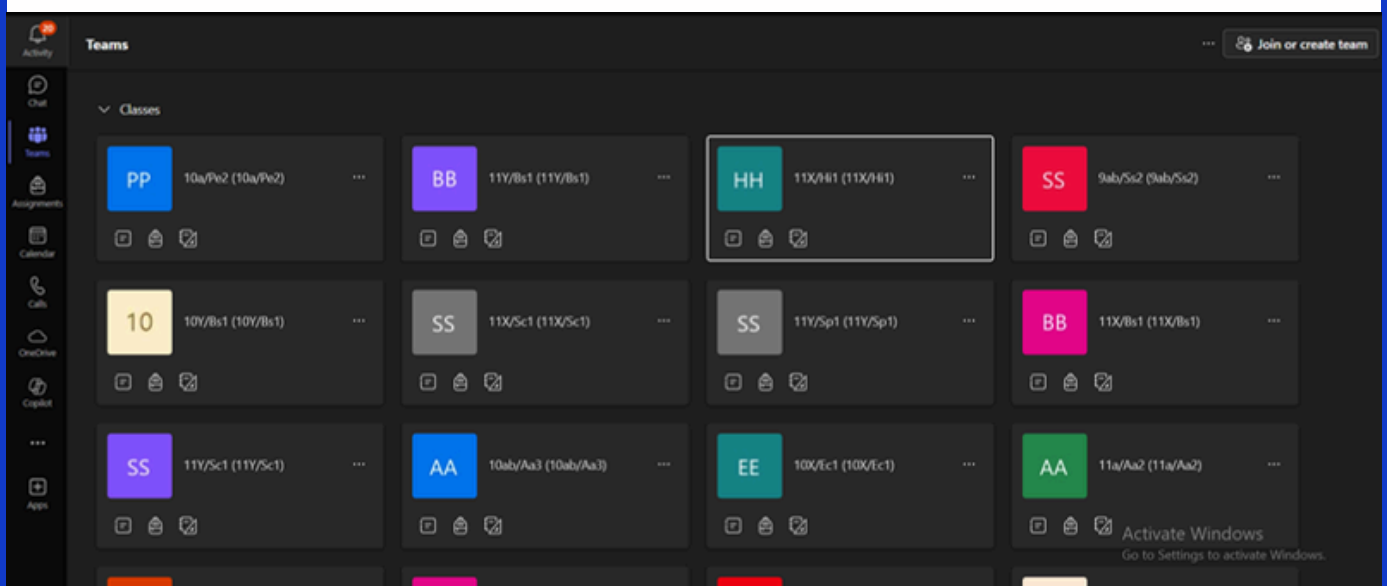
20
Activity
Chat
Teams
Assignments
Calendar
Calls
OneDrive
Copilot
...
Apps

Teams
...
Join or create team

Classes

PP 10a/Pe2 (10a/Pe2) ...
BB 11Y/Bs1 (11Y/Bs1) ...
HH 11X/Hi1 (11X/Hi1) ...
SS 9ab/Ss2 (9ab/Ss2) ...

10 10Y/Bs1 (10Y/Bs1) ...
SS 11X/Sc1 (11X/Sc1) ...
SS 11Y/Sp1 (11Y/Sp1) ...
BB 11X/Bs1 (11X/Bs1) ...

SS 11Y/Sc1 (11Y/Sc1) ...
AA 10ab/Aa3 (10ab/Aa3) ...
EE 10X/Ec1 (10X/Ec1) ...
AA 11a/Aa2 (11a/Aa2) ...

Activate Windows
Go to Settings to activate Windows.